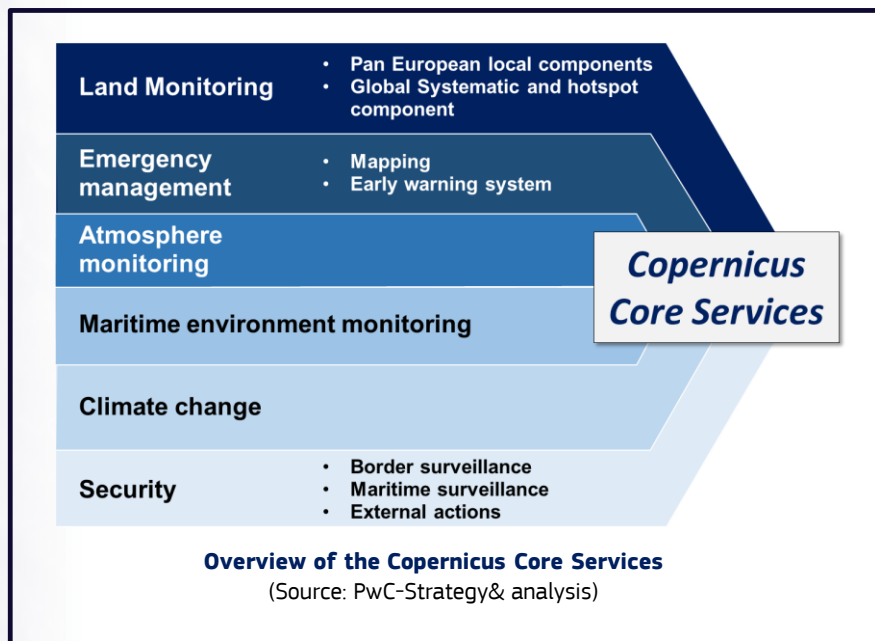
Land Monitoring

• Pan European local components
• Global Systematic and hotspot component

Emergency management

• Mapping
• Early warning system

Atmosphere monitoring

Maritime environment monitoring

Climate change

Security

• Border surveillance
• Maritime surveillance
• External actions

Copernicus Core Services

Overview of the Copernicus Core Services
(Source: PwC-Strategy& analysis)